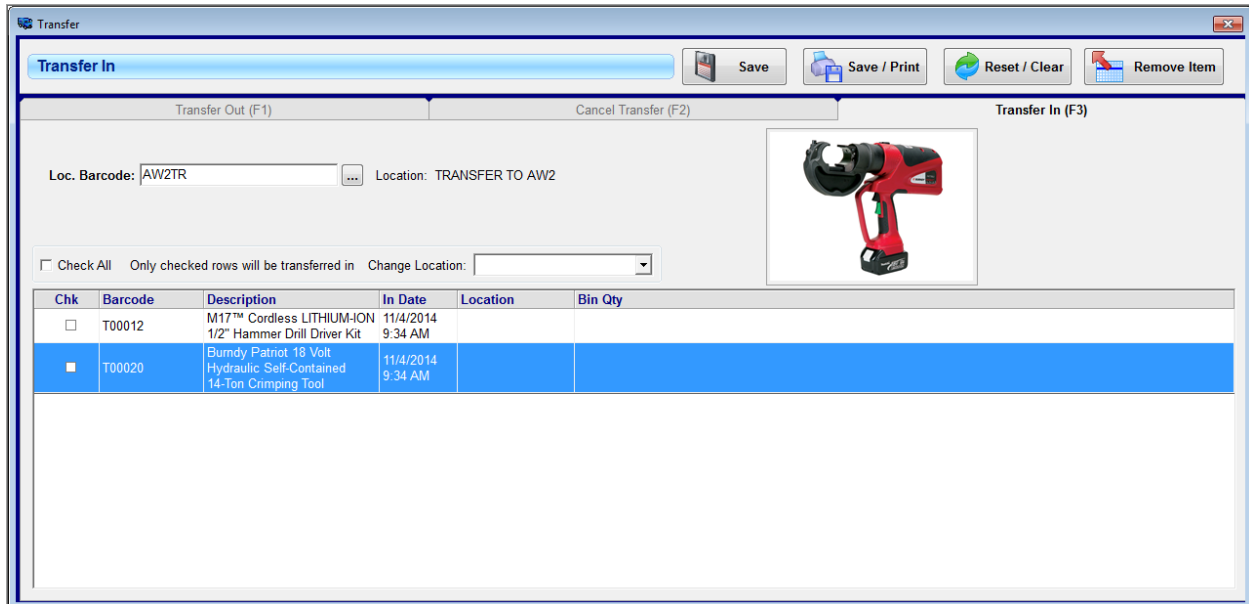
Transfer

Transfer In

Save

Save / Print

Reset / Clear

Remove Item

Transfer Out (F1)

Cancel Transfer (F2)

Transfer In (F3)

Loc. Barcode: AW2TR ... Location: TRANSFER TO AW2

Check All Only checked rows will be transferred in Change Location:

| Chk | Barcode | Description | In Date | Location | Bin Qty |
|---|---|---|---|---|---|
| ☐ | T00012 | M17™ Cordless LITHIUM-ION 1/2" Hammer Drill Driver Kit | 11/4/2014 9:34 AM | | |
| ☐ | T00020 | Burndy Patriot 18 Volt Hydraulic Self-Contained 14-Ton Crimping Tool | 11/4/2014 9:34 AM | | |